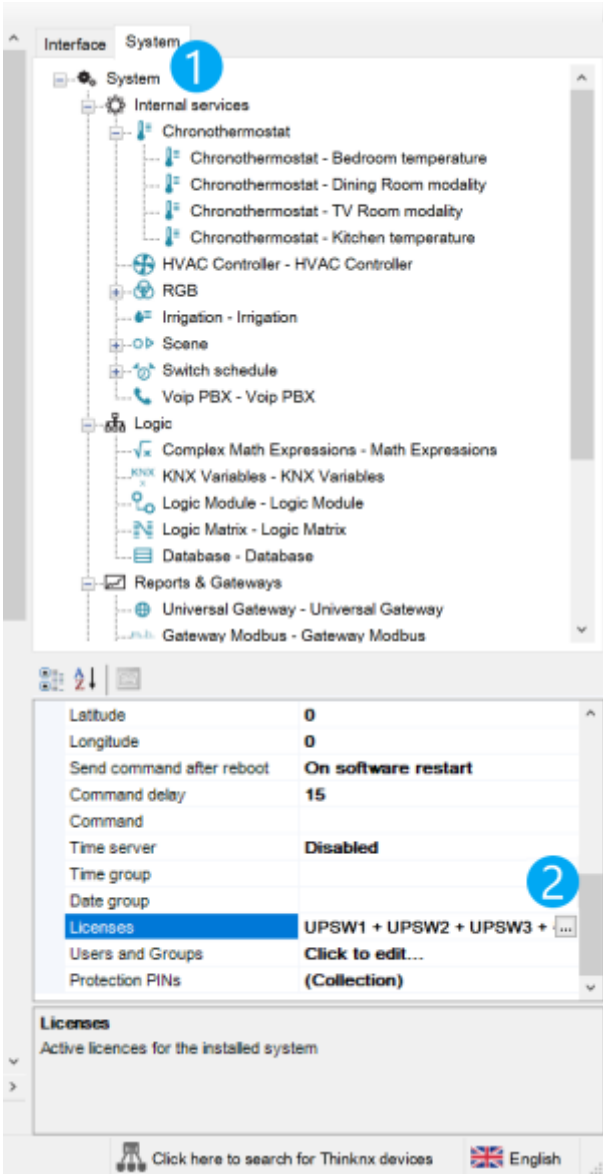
Interface System 1

System
Internal services
Chronothermostat
Chronothermostat - Bedroom temperature
Chronothermostat - Dining Room modality
Chronothermostat - TV Room modality
Chronothermostat - Kitchen temperature
HVAC Controller - HVAC Controller
RGB
Irrigation - Irrigation
Scene
Switch schedule
Voip PBX - Voip PBX
Logic
Complex Math Expressions - Math Expressions
KNX Variables - KNX Variables
Logic Module - Logic Module
Logic Matrix - Logic Matrix
Database - Database
Reports & Gateways
Universal Gateway - Universal Gateway
Gateway Modbus - Gateway Modbus

| | |
|---|---|
| Latitude | 0 |
| Longitude | 0 |
| Send command after reboot | On software restart |
| Command delay | 15 |
| Command | |
| Time server | Disabled |
| Time group | |
| Date group | |
| Licenses | UPSW1 + UPSW2 + UPSW3 + ... |
| Users and Groups | Click to edit... |
| Protection PINs | (Collection) |

2

Licenses
Active licences for the installed system

Click here to search for Thinknx devices
English